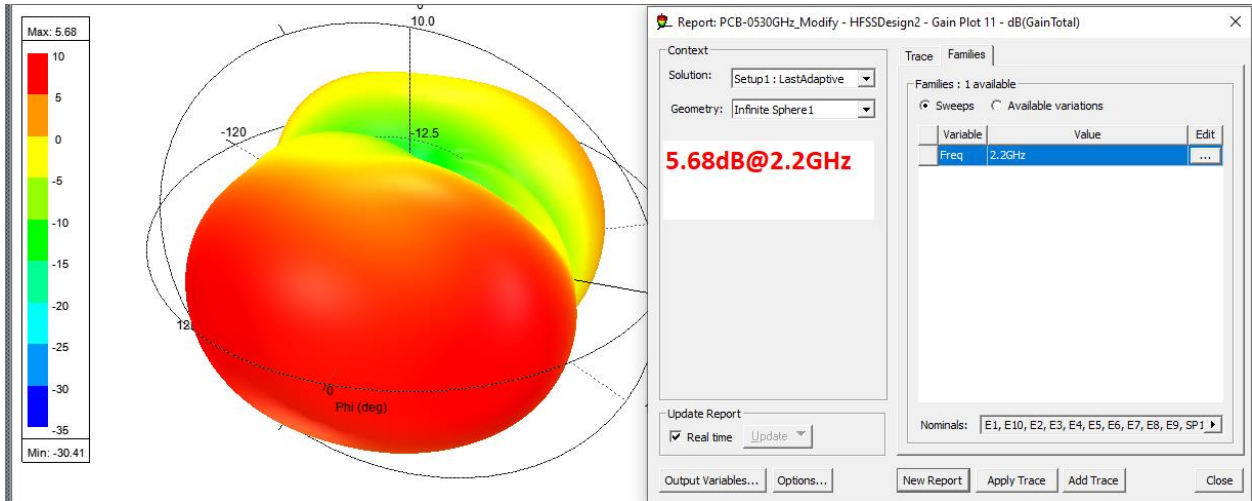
Max: 5.68
10
5
0
-5
-10
-15
-20
-25
-30
-35
Min: -30.41

10.0
-120
-12.5
12
0
Phi (deg)

Report: PCB-0530GHz_Modify - HFSSDesign2 - Gain Plot 11 - dB(GainTotal)
×
Context
Solution: Setup1 : LastAdaptive
Geometry: Infinite Sphere1
5.68dB@2.2GHz
Trace Families
Families : 1 available
Sweeps Available variations
| Variable | Value | Edit |
|---|---|---|
| Freq | 2.2GHz | ... |
Update Report
Real time Update
Nominals: E1, E10, E2, E3, E4, E5, E6, E7, E8, E9, SP1
Output Variables... Options...
New Report Apply Trace Add Trace Close